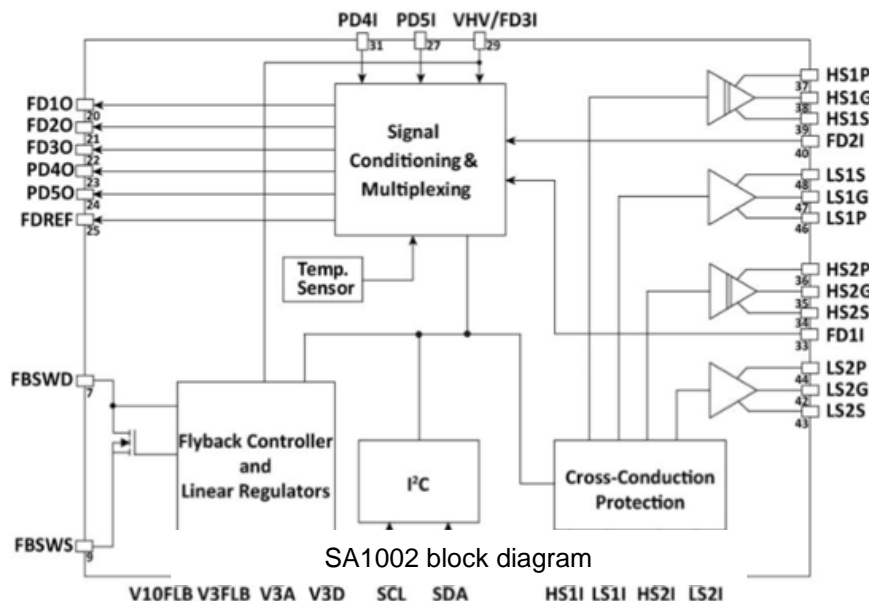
PD4I PD5I VHV/FD3I
31 27 29

FD1O 20
FD2O 21
FD3O 22
PD4O 23
PD5O 24
FDREF 25

Signal Conditioning & Multiplexing

Temp. Sensor

HS1P 37
HS1G 38
HS1S 39
FD2I 40
LS1S 48
LS1G 47
LS1P 46
HS2P 36
HS2G 35
HS2S 34
FD1I 33
LS2P 44
LS2G 42
LS2S 43

FBSWD 7

Flyback Controller and Linear Regulators

$I^2C$

Cross-Conduction Protection

FBSWS 9

SA1002 block diagram

V10FLB V3FLB V3A V3D SCL SDA HS1I LS1I HS2I LS2I